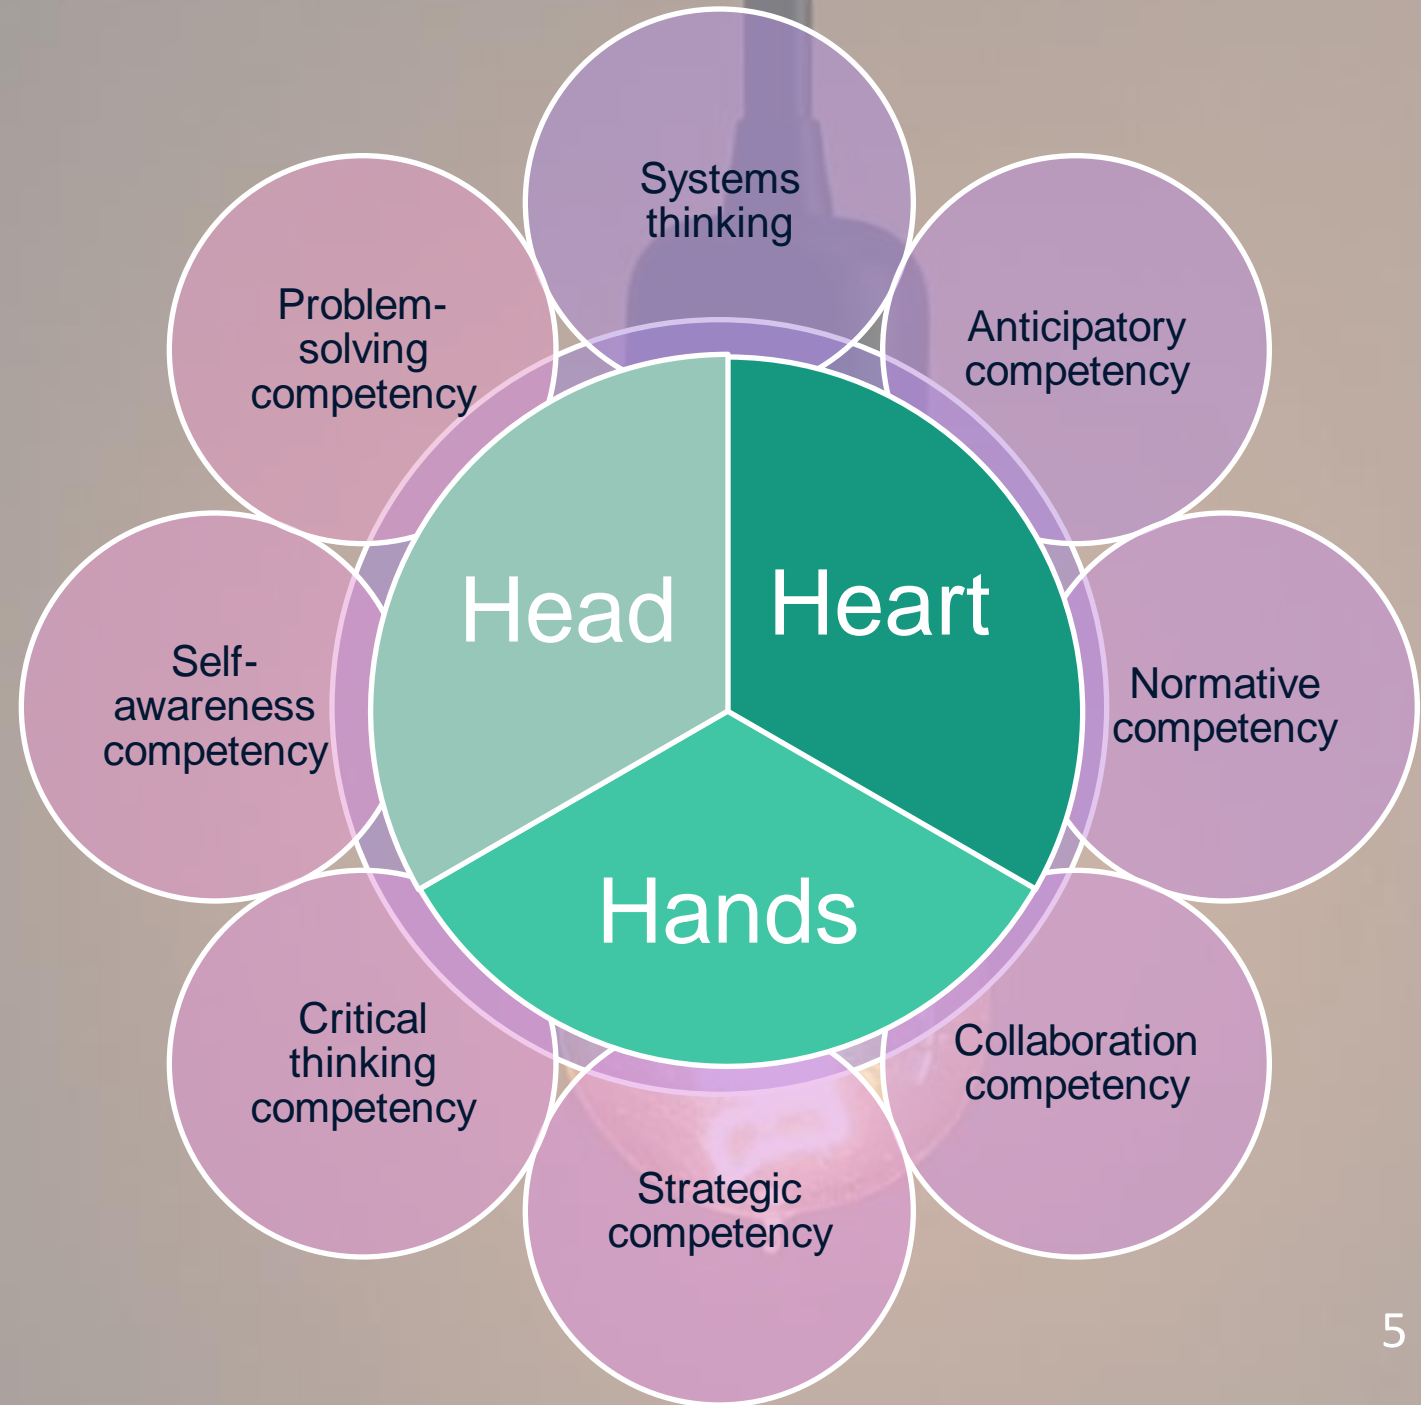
Systems thinking

Anticipatory competency

Normative competency

Collaboration competency

Strategic competency

Critical thinking competency

Self-awareness competency

Problem-solving competency

Head

Heart

Hands

5